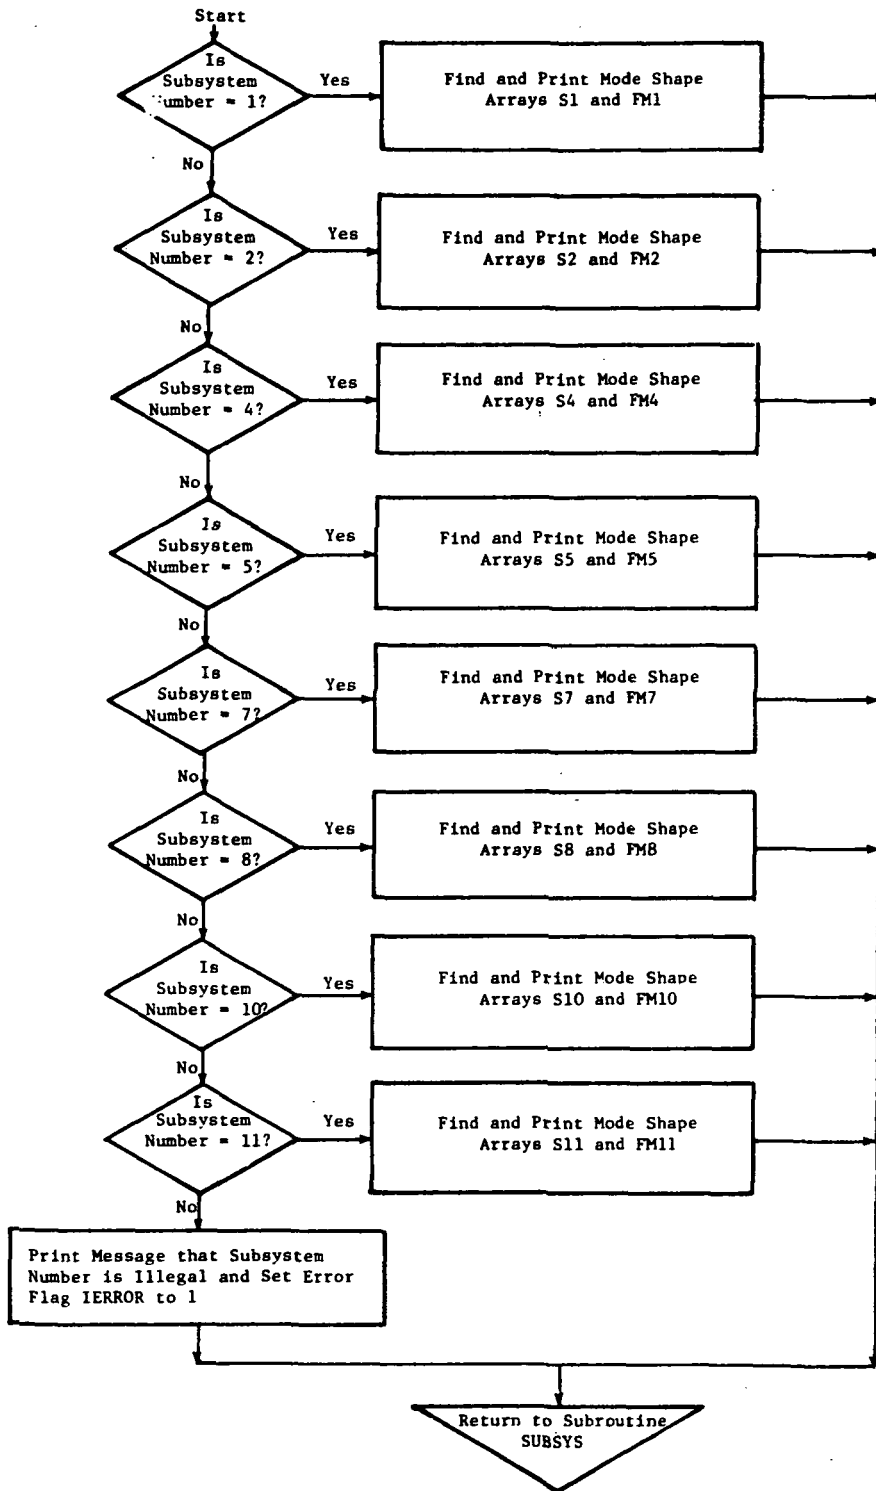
Start

Is Subsystem Number = 1?

Yes

Find and Print Mode Shape Arrays S1 and FM1

No

Is Subsystem Number = 2?

Yes

Find and Print Mode Shape Arrays S2 and FM2

No

Is Subsystem Number = 4?

Yes

Find and Print Mode Shape Arrays S4 and FM4

No

Is Subsystem Number = 5?

Yes

Find and Print Mode Shape Arrays S5 and FM5

No

Is Subsystem Number = 7?

Yes

Find and Print Mode Shape Arrays S7 and FM7

No

Is Subsystem Number = 8?

Yes

Find and Print Mode Shape Arrays S8 and FM8

No

Is Subsystem Number = 10?

Yes

Find and Print Mode Shape Arrays S10 and FM10

No

Is Subsystem Number = 11?

Yes

Find and Print Mode Shape Arrays S11 and FM11

No

Print Message that Subsystem Number is Illegal and Set Error Flag IERROR to 1

Return to Subroutine SUBSYS